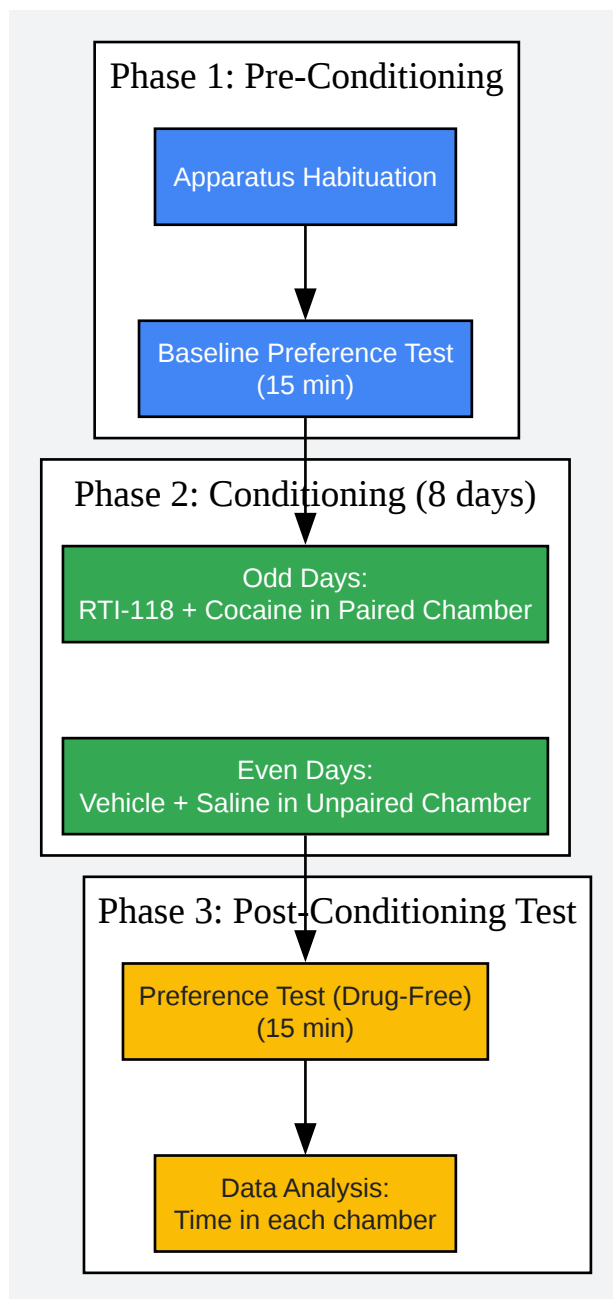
Phase 1: Pre-Conditioning

Apparatus Habituation

Baseline Preference Test (15 min)

Phase 2: Conditioning (8 days)

Odd Days: RTI-118 + Cocaine in Paired Chamber

Even Days: Vehicle + Saline in Unpaired Chamber

Phase 3: Post-Conditioning Test

Preference Test (Drug-Free) (15 min)

Data Analysis: Time in each chamber